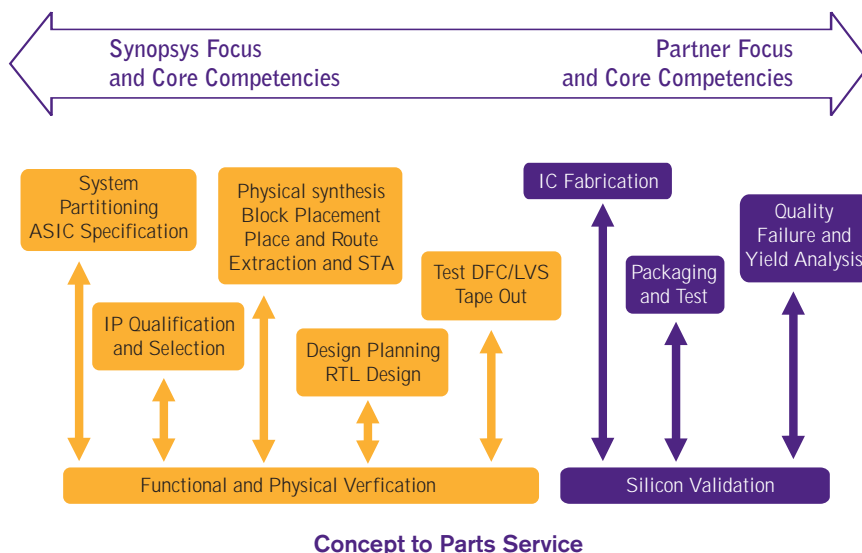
Synopsys Focus and Core Competencies

Partner Focus and Core Competencies

System Partitioning ASIC Specification

Physical synthesis Block Placement Place and Route Extraction and STA

IP Qualification and Selection

Design Planning RTL Design

Test DFC/LVS Tape Out

IC Fabrication

Packaging and Test

Quality Failure and Yield Analysis

Functional and Physical Verfication

Silicon Validation

Concept to Parts Service